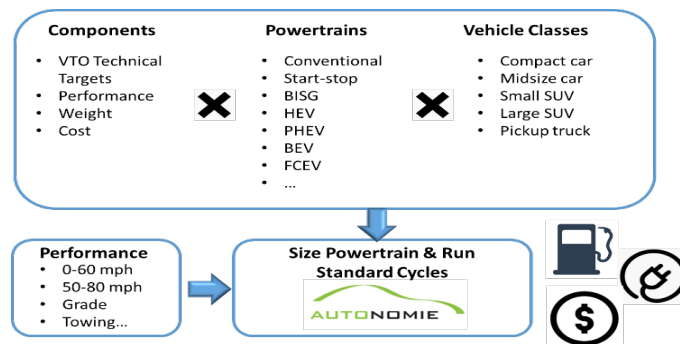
Components
- VTO Technical Targets
- Performance
- Weight
- Cost

Powertrains
- Conventional
- Start-stop
- BISG
- HEV
- PHEV
- BEV
- FCEV
- ...

Vehicle Classes
- Compact car
- Midsize car
- Small SUV
- Large SUV
- Pickup truck

Performance
- 0-60 mph
- 50-80 mph
- Grade
- Towing...

Size Powertrain & Run Standard Cycles

AUTONOMIE